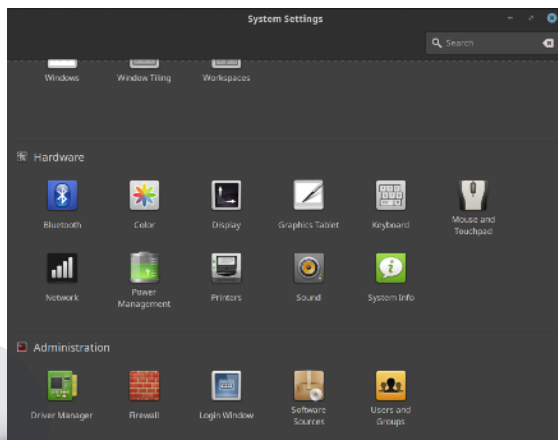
System Settings

Search

Windows
Window Tiling
Workspaces

Hardware

Bluetooth
Color
Display
Graphics Tablet
Keyboard
Mouse and Touchpad
Network
Power Management
Printers
Sound
System Info

Administration

Driver Manager
Firewall
Login Window
Software Sources
Users and Groups